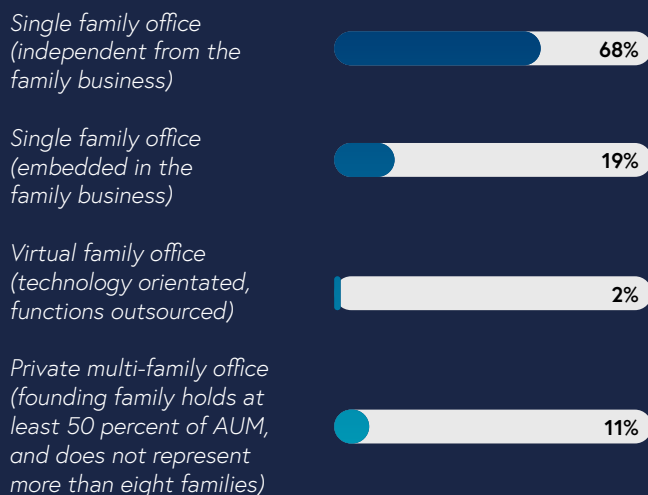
Single family office (independent from the family business)

68%

Single family office (embedded in the family business)

19%

Virtual family office (technology orientated, functions outsourced)

2%

Private multi-family office (founding family holds at least 50 percent of AUM, and does not represent more than eight families)

11%